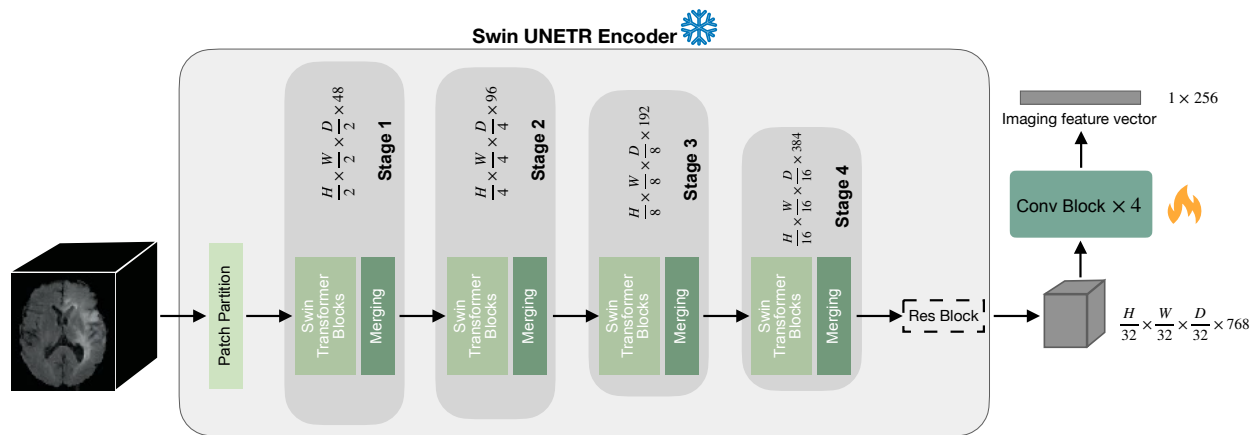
Swin UNETR Encoder

Patch Partition

$\frac{H}{2} \times \frac{W}{2} \times \frac{D}{2} \times 48$

Stage 1

Swin Transformer Blocks

Merging

$\frac{H}{4} \times \frac{W}{4} \times \frac{D}{4} \times 96$

Stage 2

Swin Transformer Blocks

Merging

$\frac{H}{8} \times \frac{W}{8} \times \frac{D}{8} \times 192$

Stage 3

Swin Transformer Blocks

Merging

$\frac{H}{16} \times \frac{W}{16} \times \frac{D}{16} \times 384$

Stage 4

Swin Transformer Blocks

Merging

Res Block

$\frac{H}{32} \times \frac{W}{32} \times \frac{D}{32} \times 768$

Conv Block $\times 4$

Imaging feature vector

$1 \times 256$